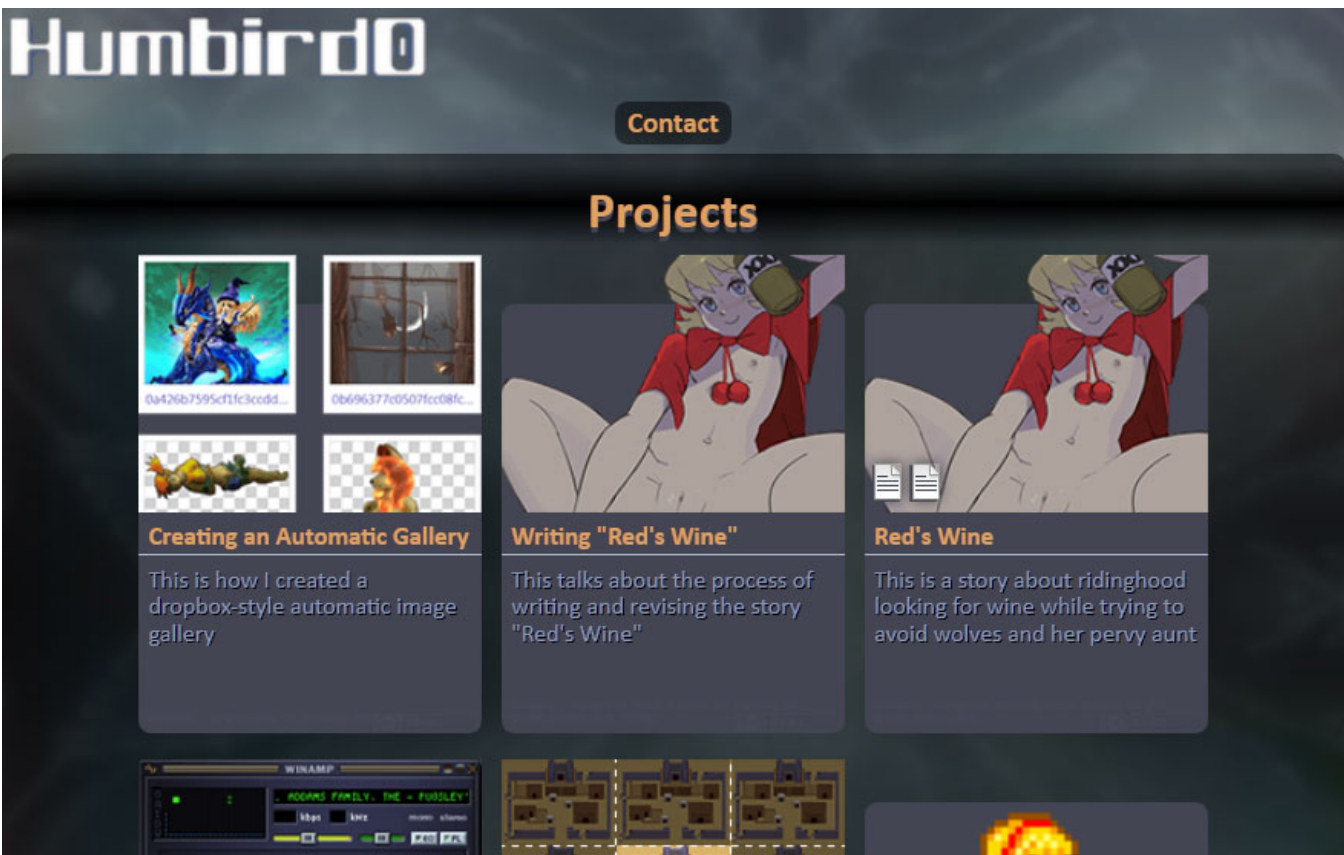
Humbird0

Contact

Projects

0a426b7595cf1fc3ccdd...

0b696377c0507fcc08fc...

Creating an Automatic Gallery

This is how I created a dropbox-style automatic image gallery

Writing "Red's Wine"

This talks about the process of writing and revising the story "Red's Wine"

Red's Wine

This is a story about ridinghood looking for wine while trying to avoid wolves and her pervy aunt

WINAMP

. ADDAMS FAMILY, THE - PUDSLEY

kbps

kHz